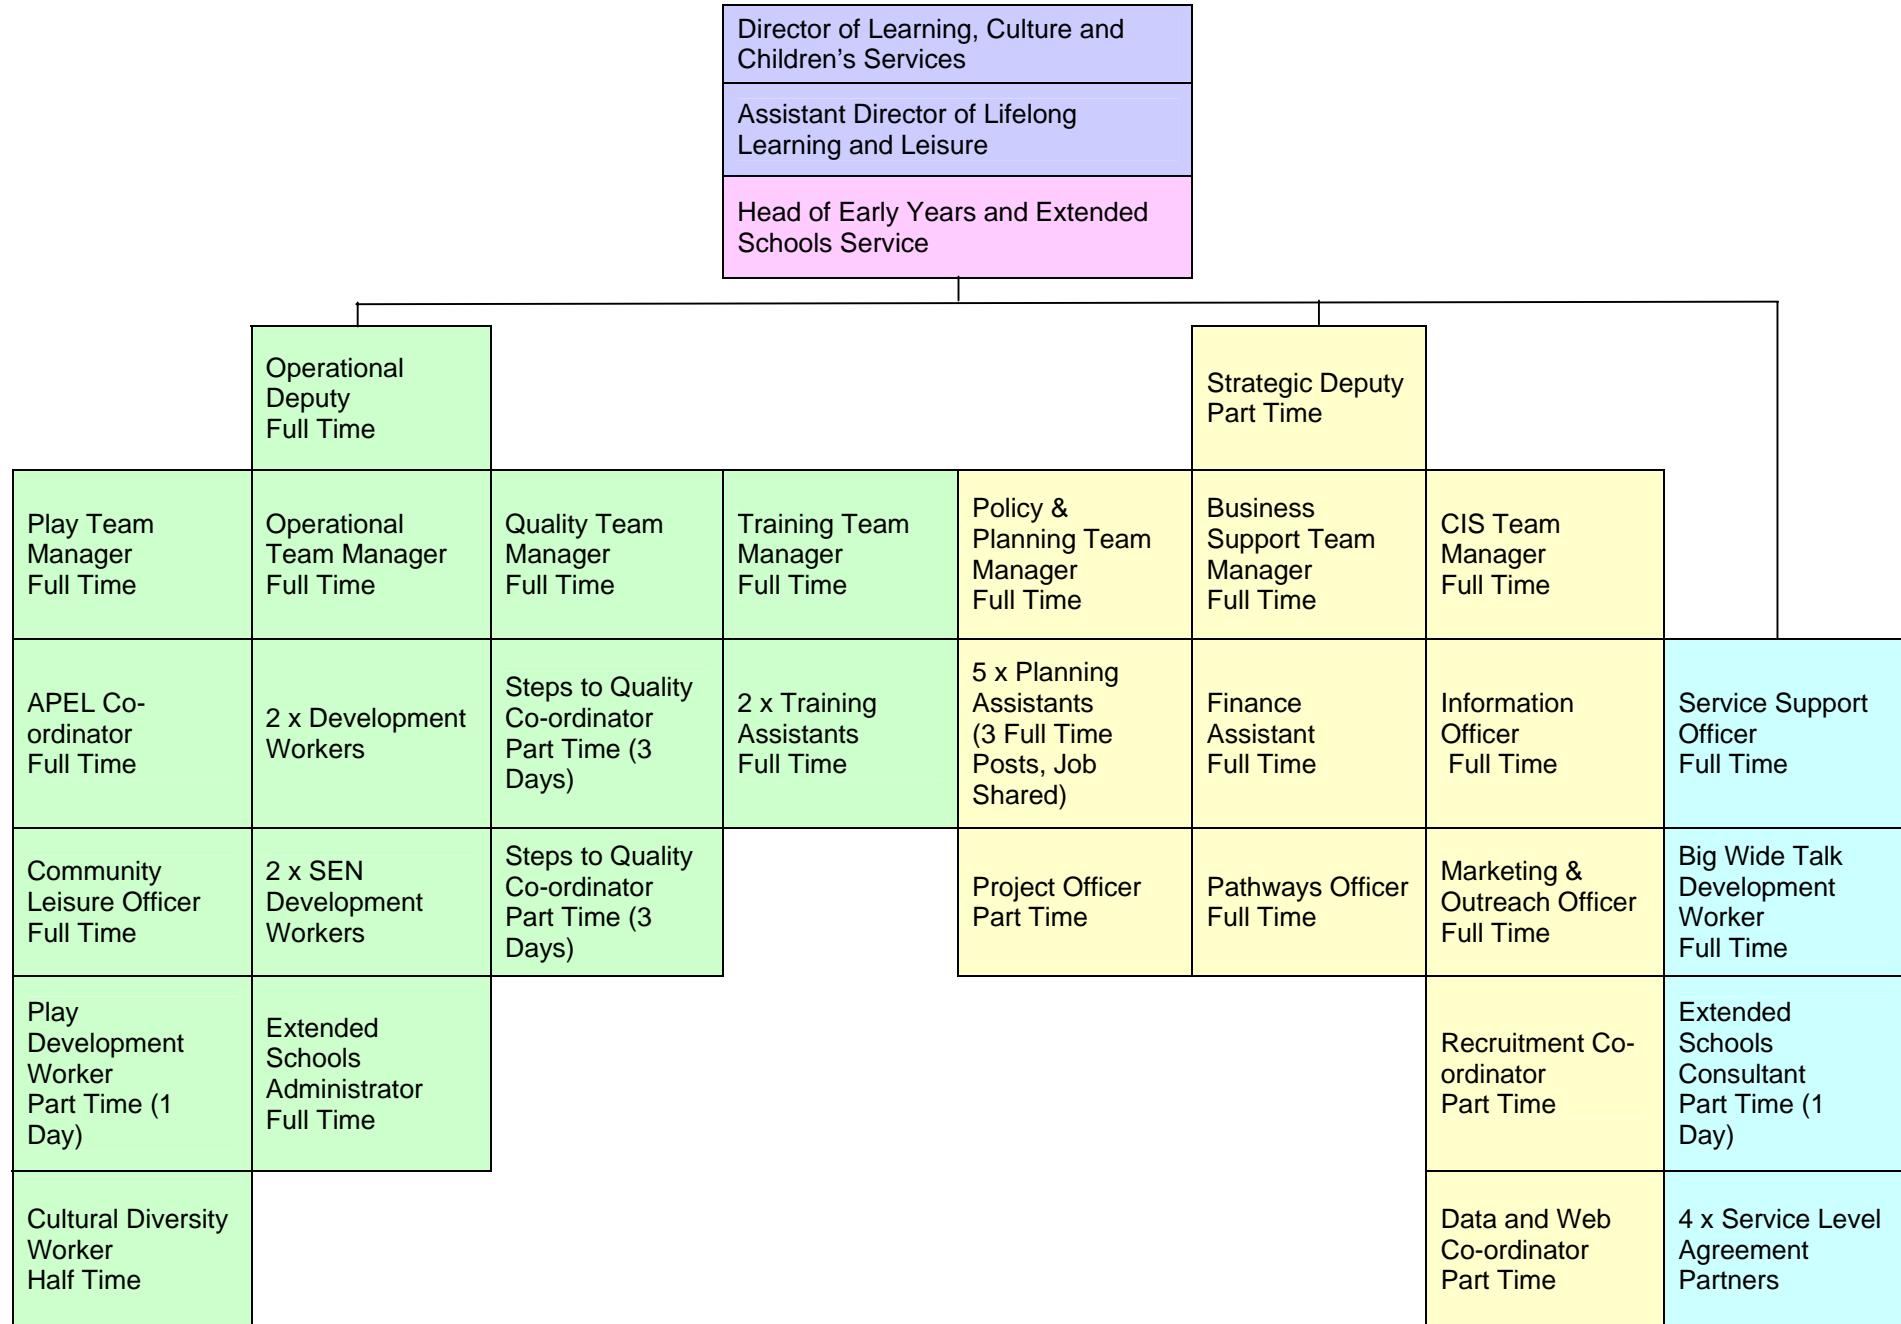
Director of Learning, Culture and Children's Services

Assistant Director of Lifelong Learning and Leisure

Head of Early Years and Extended Schools Service

Operational Deputy
Full Time

Strategic Deputy
Part Time

Play Team Manager
Full Time

Operational Team Manager
Full Time

Quality Team Manager
Full Time

Training Team Manager
Full Time

Policy & Planning Team Manager
Full Time

Business Support Team Manager
Full Time

CIS Team Manager
Full Time

APEL Co-ordinator
Full Time

2 x Development Workers

Steps to Quality Co-ordinator
Part Time (3 Days)

2 x Training Assistants
Full Time

5 x Planning Assistants
(3 Full Time Posts, Job Shared)

Finance Assistant
Full Time

Information Officer
Full Time

Service Support Officer
Full Time

Community Leisure Officer
Full Time

2 x SEN Development Workers

Steps to Quality Co-ordinator
Part Time (3 Days)

Project Officer
Part Time

Pathways Officer
Full Time

Marketing & Outreach Officer
Full Time

Big Wide Talk Development Worker
Full Time

Play Development Worker
Part Time (1 Day)

Extended Schools Administrator
Full Time

Recruitment Co-ordinator
Part Time

Extended Schools Consultant
Part Time (1 Day)

Cultural Diversity Worker
Half Time

Data and Web Co-ordinator
Part Time

4 x Service Level Agreement Partners